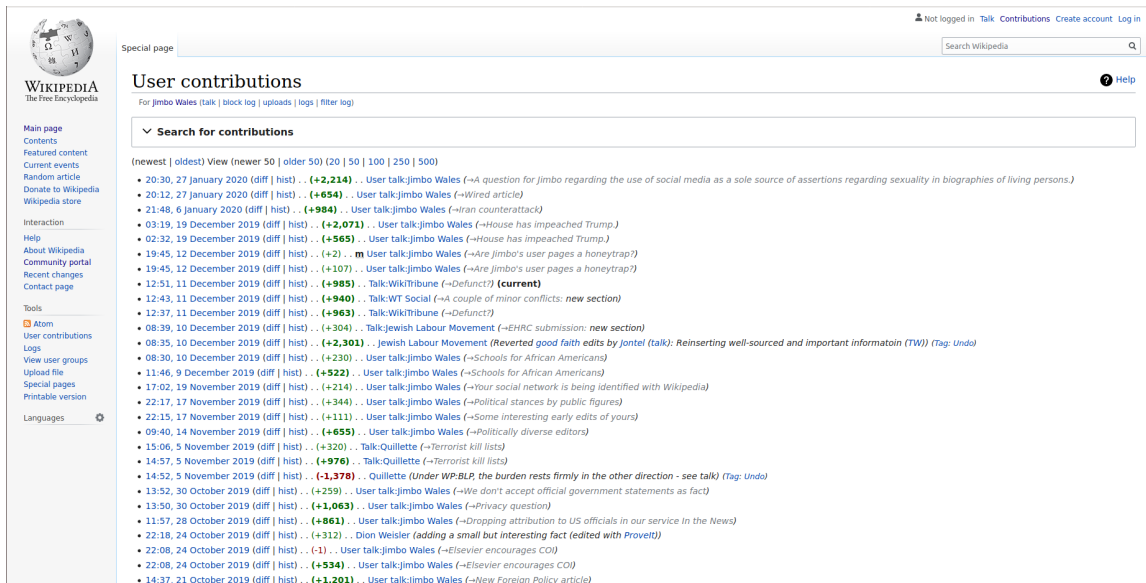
Not logged in Talk Contributions Create account Log in

Special page

Search Wikipedia

WIKIPEDIA
The Free Encyclopedia

User contributions

Help

For Jimbo Wales (talk | block log | uploads | logs | filter log)

Main page
Contents
Featured content
Current events
Random article
Donate to Wikipedia
Wikipedia store

Interaction
Help
About Wikipedia
Community portal
Recent changes
Contact page

Tools
Atom
User contributions
Logs
View user groups
Upload file
Special pages
Printable version

Languages

Search for contributions

(newest | oldest) View (newer 50 | older 50) (20 | 50 | 100 | 250 | 500)

- 20:30, 27 January 2020 (diff | hist) . . (+2,214) . . User talk:Jimbo Wales (→A question for Jimbo regarding the use of social media as a sole source of assertions regarding sexuality in biographies of living persons.)
- 20:12, 27 January 2020 (diff | hist) . . (+654) . . User talk:Jimbo Wales (→Wired article)
- 21:48, 6 January 2020 (diff | hist) . . (+984) . . User talk:Jimbo Wales (→Iran counterattack)
- 03:19, 19 December 2019 (diff | hist) . . (+2,071) . . User talk:Jimbo Wales (→House has impeached Trump.)
- 02:32, 19 December 2019 (diff | hist) . . (+565) . . User talk:Jimbo Wales (→House has impeached Trump.)
- 19:45, 12 December 2019 (diff | hist) . . (+2) . . m User talk:Jimbo Wales (→Are Jimbo's user pages a honeytrap?)
- 19:45, 12 December 2019 (diff | hist) . . (+107) . . User talk:Jimbo Wales (→Are Jimbo's user pages a honeytrap?)
- 12:51, 11 December 2019 (diff | hist) . . (+985) . . Talk:WikiTribune (→Defunct?) (current)
- 12:43, 11 December 2019 (diff | hist) . . (+940) . . Talk:WT Social (→A couple of minor conflicts: new section)
- 12:37, 11 December 2019 (diff | hist) . . (+963) . . Talk:WikiTribune (→Defunct?)
- 08:39, 10 December 2019 (diff | hist) . . (+304) . . Talk:Jewish Labour Movement (→EHRC submission: new section)
- 08:35, 10 December 2019 (diff | hist) . . (+2,301) . . Jewish Labour Movement (Reverted good faith edits by Jontel (talk): Reinserting well-sourced and important informatoin (TW)) (Tag: Undo)
- 08:30, 10 December 2019 (diff | hist) . . (+230) . . User talk:Jimbo Wales (→Schools for African Americans)
- 11:46, 9 December 2019 (diff | hist) . . (+522) . . User talk:Jimbo Wales (→Schools for African Americans)
- 17:02, 19 November 2019 (diff | hist) . . (+214) . . User talk:Jimbo Wales (→Your social network is being identified with Wikipedia)
- 22:17, 17 November 2019 (diff | hist) . . (+344) . . User talk:Jimbo Wales (→Political stances by public figures)
- 22:15, 17 November 2019 (diff | hist) . . (+111) . . User talk:Jimbo Wales (→Some interesting early edits of yours)
- 09:40, 14 November 2019 (diff | hist) . . (+655) . . User talk:Jimbo Wales (→Politically diverse editors)
- 15:06, 5 November 2019 (diff | hist) . . (+320) . . Talk:Quillette (→Terrorist kill lists)
- 14:57, 5 November 2019 (diff | hist) . . (+976) . . Talk:Quillette (→Terrorist kill lists)
- 14:52, 5 November 2019 (diff | hist) . . (-1,378) . . Quillette (Under WP:BLP, the burden rests firmly in the other direction - see talk) (Tag: Undo)
- 13:52, 30 October 2019 (diff | hist) . . (+259) . . User talk:Jimbo Wales (→We don't accept official government statements as fact)
- 13:50, 30 October 2019 (diff | hist) . . (+1,063) . . User talk:Jimbo Wales (→Privacy question)
- 11:57, 28 October 2019 (diff | hist) . . (+861) . . User talk:Jimbo Wales (→Dropping attribution to US officials in our service In the News)
- 22:18, 24 October 2019 (diff | hist) . . (+312) . . Dion Weisler (adding a small but interesting fact (edited with ProveIt))
- 22:08, 24 October 2019 (diff | hist) . . (-1) . . User talk:Jimbo Wales (→Elsevier encourages COI)
- 22:08, 24 October 2019 (diff | hist) . . (+534) . . User talk:Jimbo Wales (→Elsevier encourages COI)
- 14:37, 21 October 2019 (diff | hist) . . (+1,201) . . User talk:Jimbo Wales (→New Foreign Policy article)